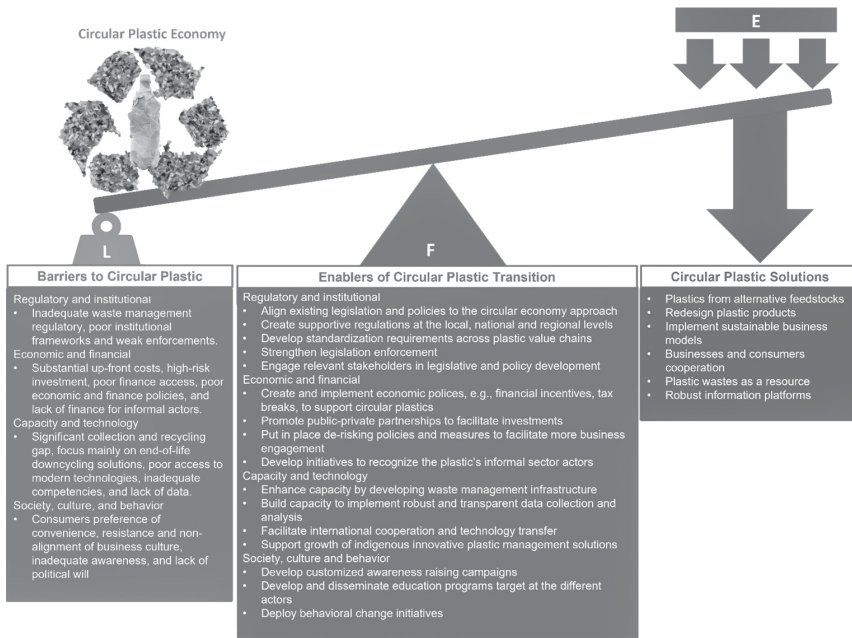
Circular Plastic Economy

E

L

F

Barriers to Circular Plastic

Regulatory and institutional
- Inadequate waste management regulatory, poor institutional frameworks and weak enforcements.

Economic and financial
- Substantial up-front costs, high-risk investment, poor finance access, poor economic and finance policies, and lack of finance for informal actors.

Capacity and technology
- Significant collection and recycling gap, focus mainly on end-of-life downcycling solutions, poor access to modern technologies, inadequate competencies, and lack of data.

Society, culture, and behavior
- Consumers preference of convenience, resistance and non-alignment of business culture, inadequate awareness, and lack of political will

Enablers of Circular Plastic Transition

Regulatory and institutional
- Align existing legislation and policies to the circular economy approach
- Create supportive regulations at the local, national and regional levels
- Develop standardization requirements across plastic value chains
- Strengthen legislation enforcement
- Engage relevant stakeholders in legislative and policy development

Economic and financial
- Create and implement economic polices, e.g., financial incentives, tax breaks, to support circular plastics
- Promote public-private partnerships to facilitate investments
- Put in place de-risking policies and measures to facilitate more business engagement
- Develop initiatives to recognize the plastic's informal sector actors

Capacity and technology
- Enhance capacity by developing waste management infrastructure
- Build capacity to implement robust and transparent data collection and analysis
- Facilitate international cooperation and technology transfer
- Support growth of indigenous innovative plastic management solutions

Society, culture and behavior
- Develop customized awareness raising campaigns
- Develop and disseminate education programs target at the different actors
- Deploy behavioral change initiatives

Circular Plastic Solutions

- Plastics from alternative feedstocks
- Redesign plastic products
- Implement sustainable business models
- Businesses and consumers cooperation
- Plastic wastes as a resource
- Robust information platforms